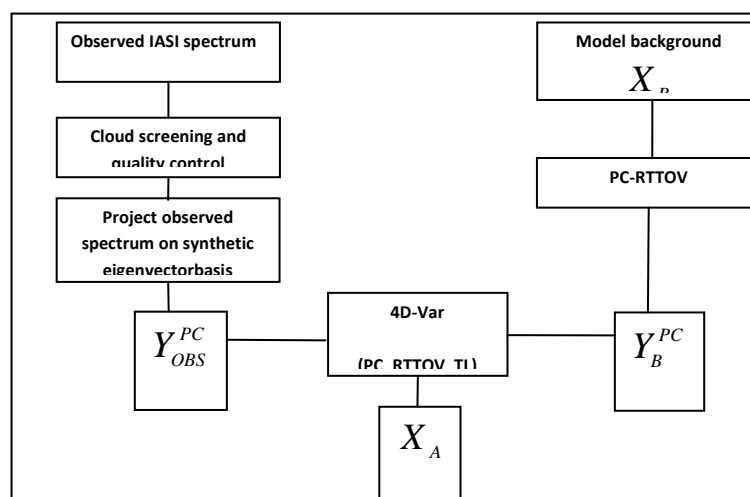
Observed IASI spectrum

Cloud screening and quality control

Project observed spectrum on synthetic eigenvectorbasis

$Y_{OBS}^{PC}$

Model background

$X_B$

PC-RTTOV

$Y_{B}^{PC}$

4D-Var

(PC_RTTOV_TL)

$X_A$